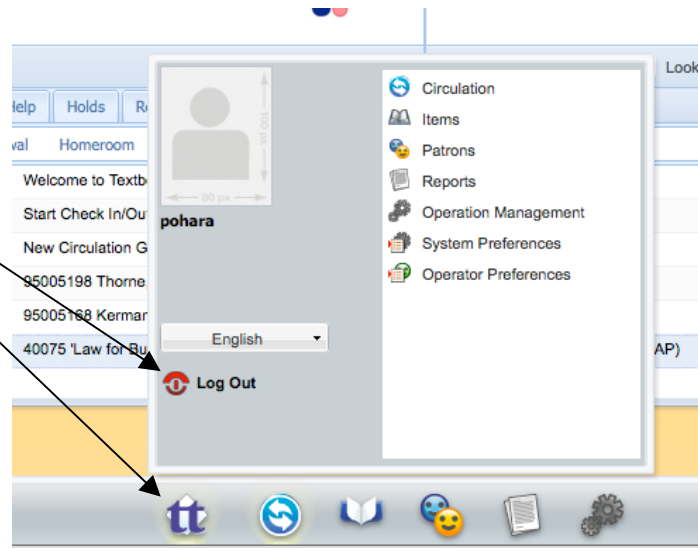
Look
Help
Holds
R
val
Homeroom
Welcome to Textb
Start Check In/Ou
New Circulation G
95005198 Thorne
95005168 Kerman
40075 'Law for Bu
AP)

100 px
80 px
pohara

English

Log Out

Circulation
Items
Patrons
Reports
Operation Management
System Preferences
Operator Preferences

tt